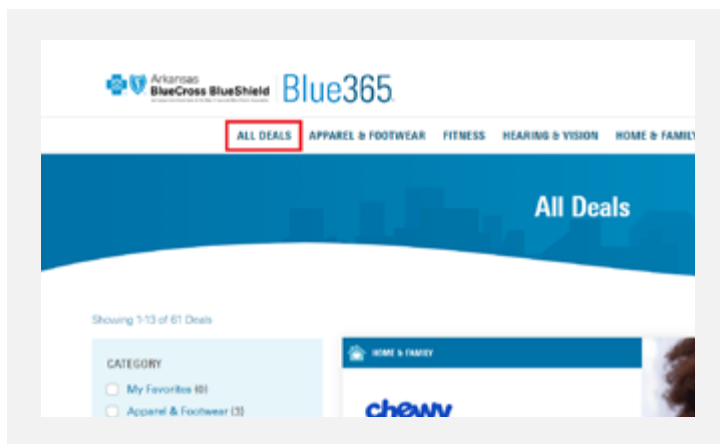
Arkansas BlueCross BlueShield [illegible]

Blue365

ALL DEALS APPAREL & FOOTWEAR FITNESS HEARING & VISION HOME & FAMILY

All Deals

Showing 1-13 of 61 Deals

CATEGORY

My Favorites (0)

Apparel & Footwear (3)

HOME & FAMILY

chewy